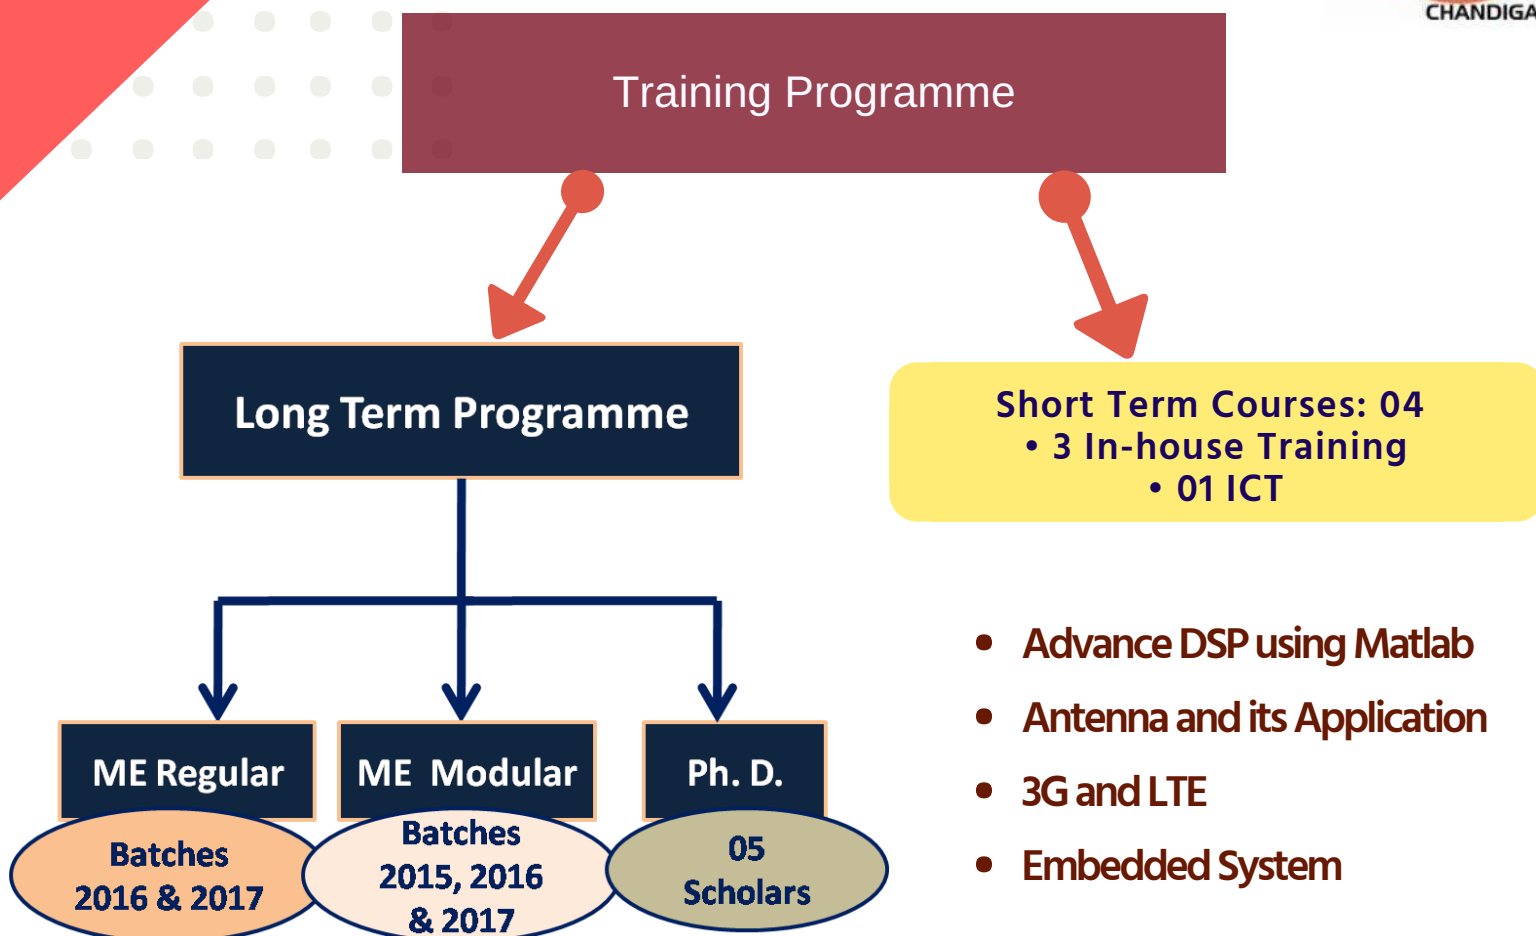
CHANDIGA

Training Programme

Long Term Programme

Short Term Courses: 04
• 3 In-house Training
• 01 ICT

ME Regular

ME Modular

Ph. D.

Batches 2016 & 2017

Batches 2015, 2016 & 2017

05 Scholars

• Advance DSP using Matlab
• Antenna and its Application
• 3G and LTE
• Embedded System